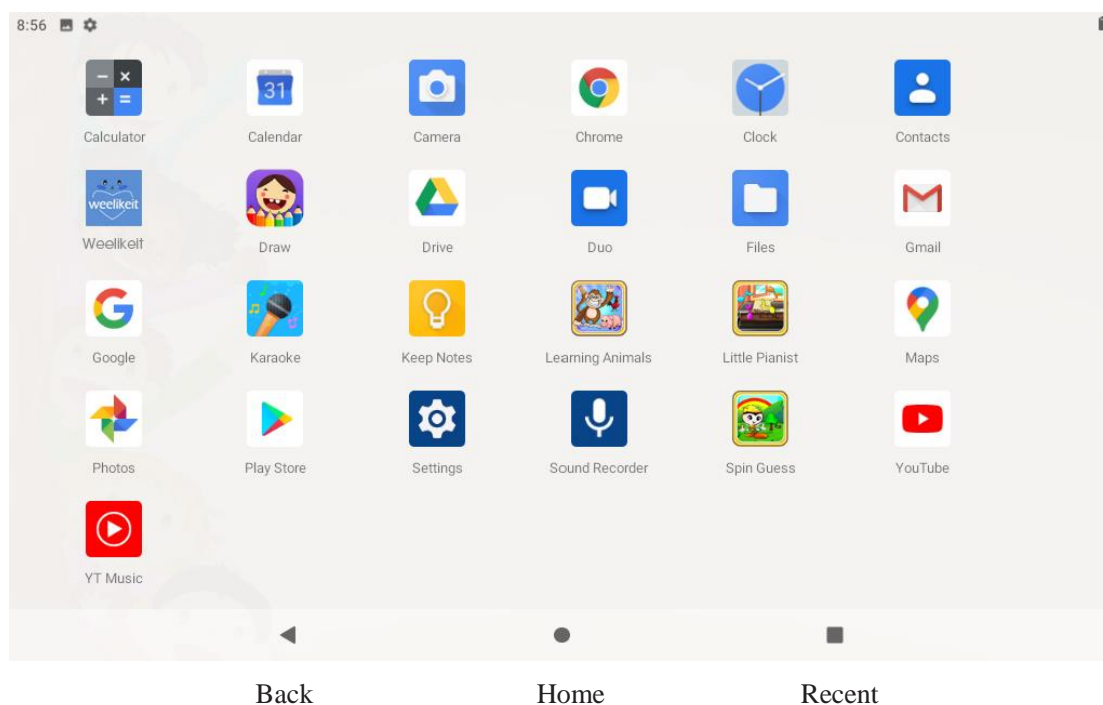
8:56

31

Calculator Calendar Camera Chrome Clock Contacts

weelikeit

WeeIikeit Draw Drive Duo Files Gmail

Google Karaoke Keep Notes Learning Animals Little Pianist Maps

Photos Play Store Settings Sound Recorder Spin Guess YouTube

YT Music

Back Home Recent